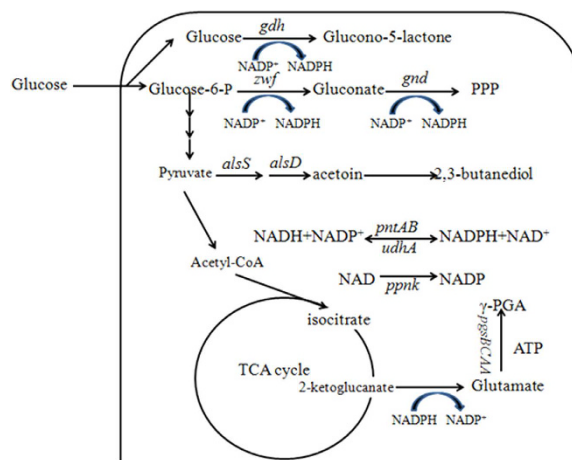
Glucose
Glucose
gdh
Glucono-5-lactone
NADP⁺ NADPH
Glucose-6-P
zwf
Gluconate
gnd
PPP
NADP⁺ NADPH
NADP⁺ NADPH
Pyruvate
alsS
alsD
acetoin
2,3-butanediol
NADH+NADP⁺
pntAB
udhA
NADPH+NAD⁺
Acetyl-CoA
NAD
ppnk
NADP
γ-PGA
isocitrate
pgsBCAA
ATP
TCA cycle
2-ketoglucanate
Glutamate
NADPH NADP⁺